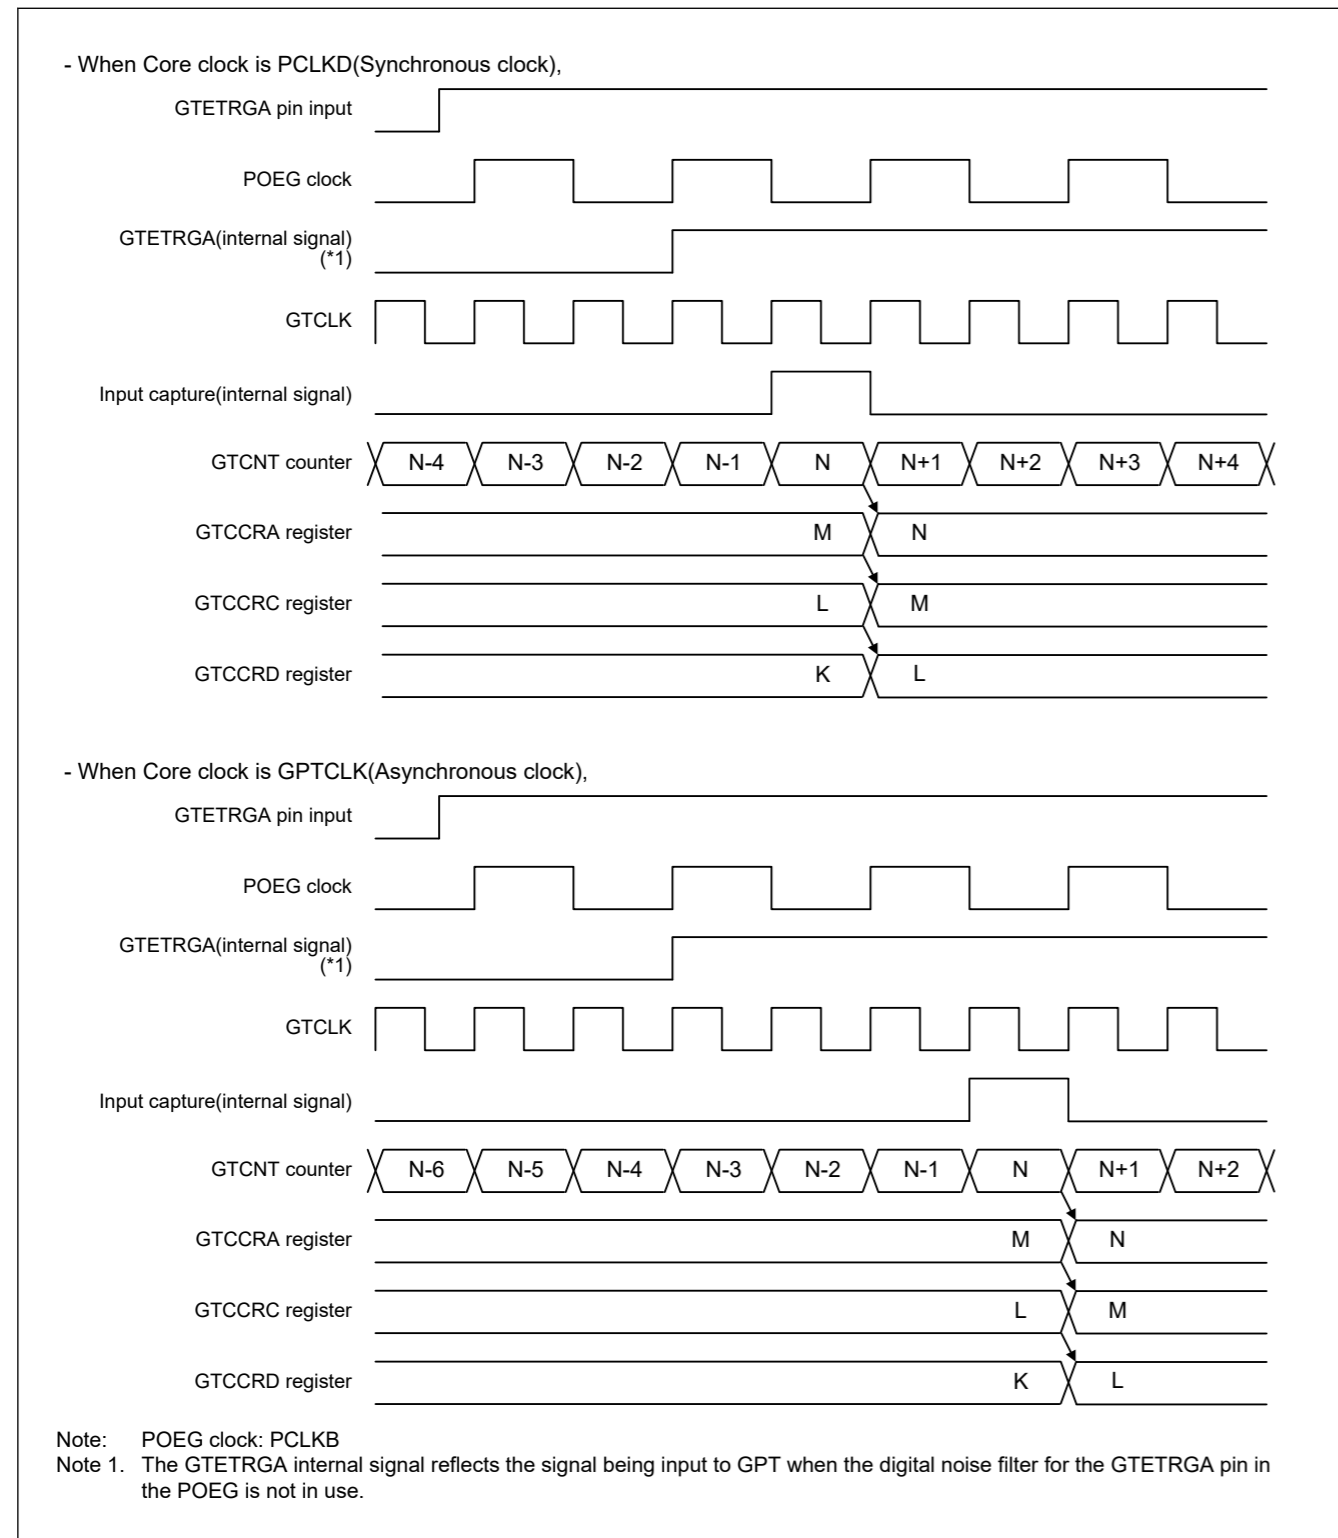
- When Core clock is PCLKD(Synchronous clock),

GTETRGA pin input

POEG clock

GTETRGA(internal signal) (*1)

GTCLK

Input capture(internal signal)

GTCNT counter N-4 N-3 N-2 N-1 N N+1 N+2 N+3 N+4

GTCCRA register M N

GTCCRC register L M

GTCCRD register K L

- When Core clock is GPTCLK(Asynchronous clock),

GTETRGA pin input

POEG clock

GTETRGA(internal signal) (*1)

GTCLK

Input capture(internal signal)

GTCNT counter N-6 N-5 N-4 N-3 N-2 N-1 N N+1 N+2

GTCCRA register M N

GTCCRC register L M

GTCCRD register K L

Note: POEG clock: PCLKB
Note 1. The GTETRGA internal signal reflects the signal being input to GPT when the digital noise filter for the GTETRGA pin in the POEG is not in use.